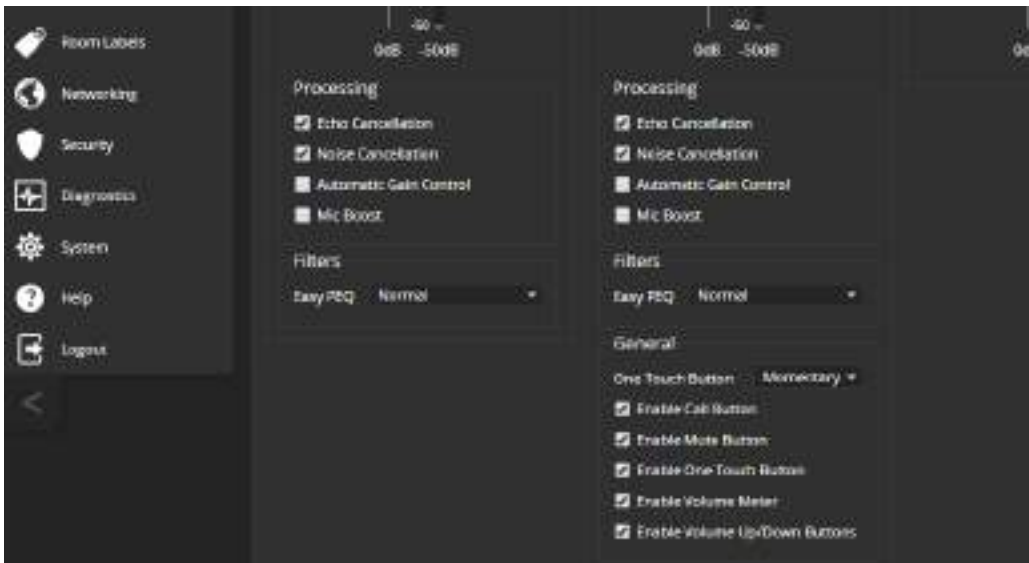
Room Labels
Networking
Security
Diagnostics
System
Help
Logout

-60
0dB -50dB

Processing
Echo Cancellation
Noise Cancellation
Automatic Gain Control
Mic Boost

Filters
Easy PEQ Normal

-60
0dB -50dB

Processing
Echo Cancellation
Noise Cancellation
Automatic Gain Control
Mic Boost

Filters
Easy PEQ Normal

General
One Touch Button Momentary
Enable Call Button
Enable Mute Button
Enable One Touch Button
Enable Volume Meter
Enable Volume Up/Down Buttons

0d